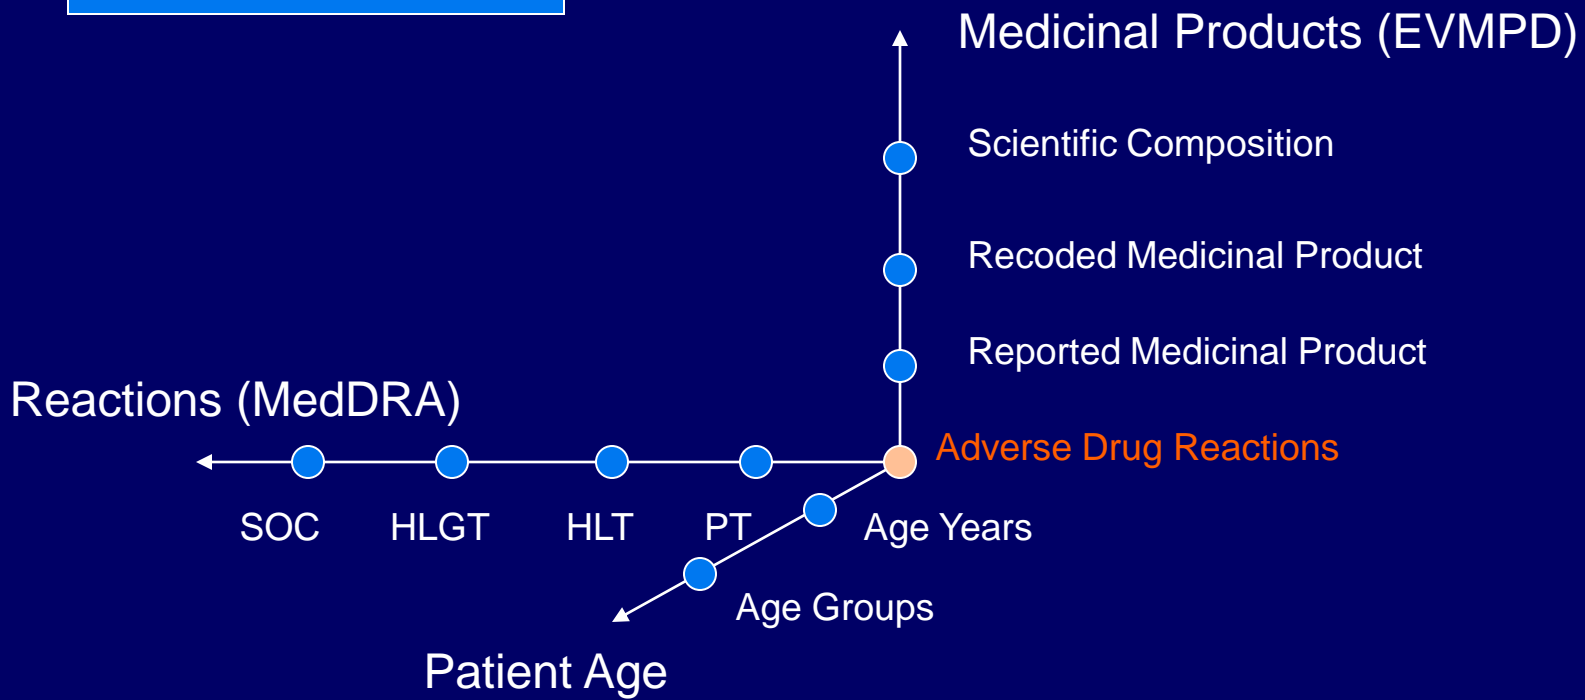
Medicinal Products (EVMPD)

Scientific Composition

Recoded Medicinal Product

Reported Medicinal Product

Reactions (MedDRA)

Adverse Drug Reactions

SOC HLGT HLT PT

Age Years

Age Groups

Patient Age